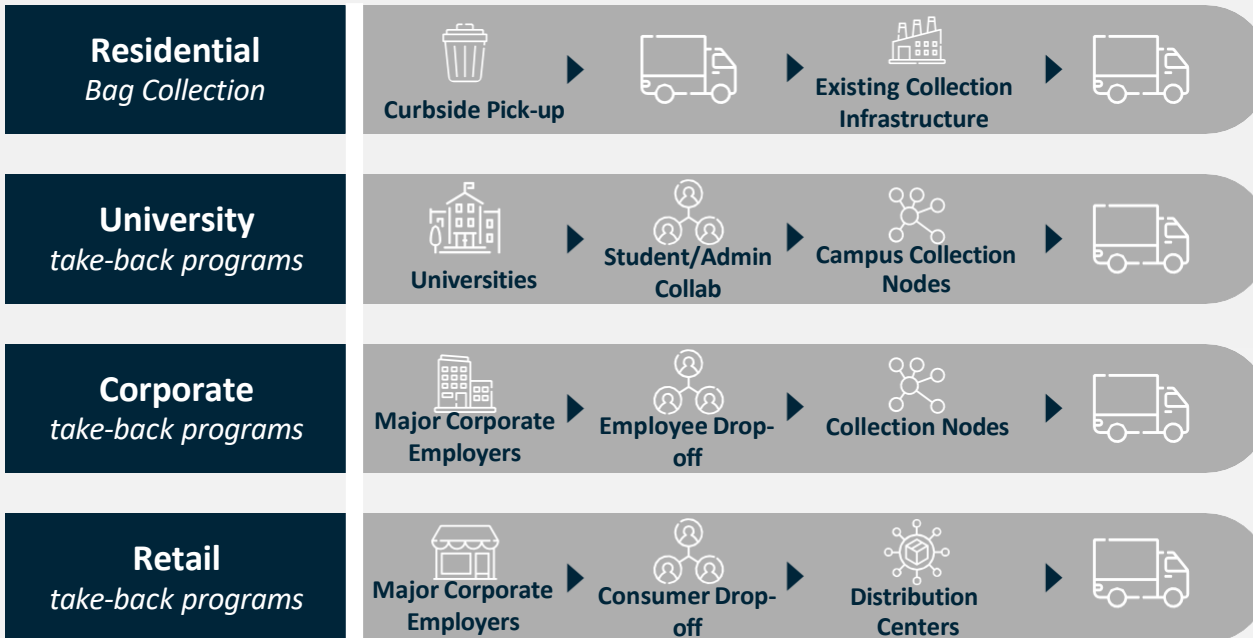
Residential
Bag Collection

Curbside Pick-up

Existing Collection Infrastructure

University
take-back programs

Universities

Student/Admin Collab

Campus Collection Nodes

Corporate
take-back programs

Major Corporate Employers

Employee Drop-off

Collection Nodes

Retail
take-back programs

Major Corporate Employers

Consumer Drop-off

Distribution Centers